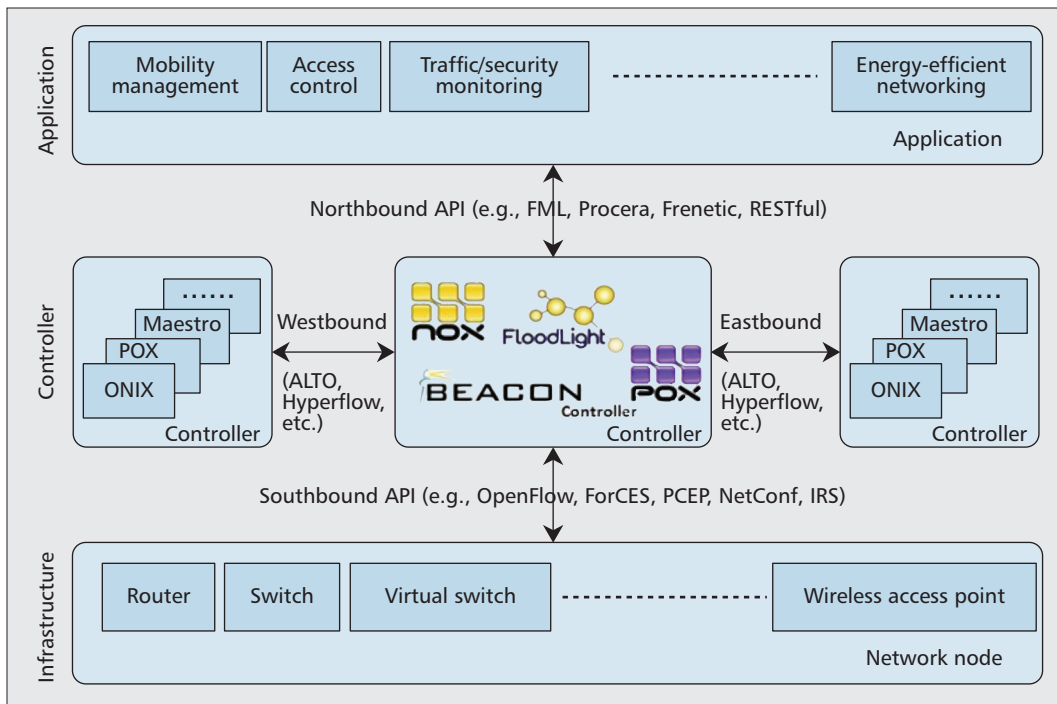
Application

Mobility management

Access control

Traffic/security monitoring

Energy-efficient networking

Application

Northbound API (e.g., FML, Procera, Frenetic, RESTful)

Controller

......

Maestro

POX

ONIX

Controller

Westbound

(ALTO, Hyperflow, etc.)

NOX

FloodLight

BEACON Controller

POX

Controller

Eastbound

(ALTO, Hyperflow, etc.)

......

Maestro

POX

ONIX

Controller

Southbound API (e.g., OpenFlow, ForCES, PCEP, NetConf, IRS)

Infrastructure

Router

Switch

Virtual switch

Wireless access point

Network node